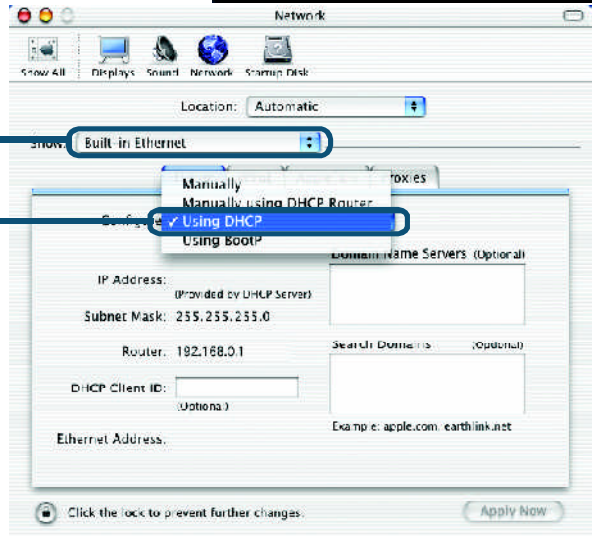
Network

Show All Displays Sound Network Startup Disk

Location: Automatic

Show: Built-in Ethernet

roxies

Configure

Manually
Manually using DHCP Router
✓ Using DHCP
Using BootP

Domain Name Servers (Optional)

IP Address:
(Provided by DHCP Server)

Subnet Mask: 255.255.255.0

Router: 192.168.0.1

Search Domains (Optional)

DHCP Client ID:
(Optional)

Example: apple.com, earthlink.net

Ethernet Address:

Click the lock to prevent further changes.

Apply Now